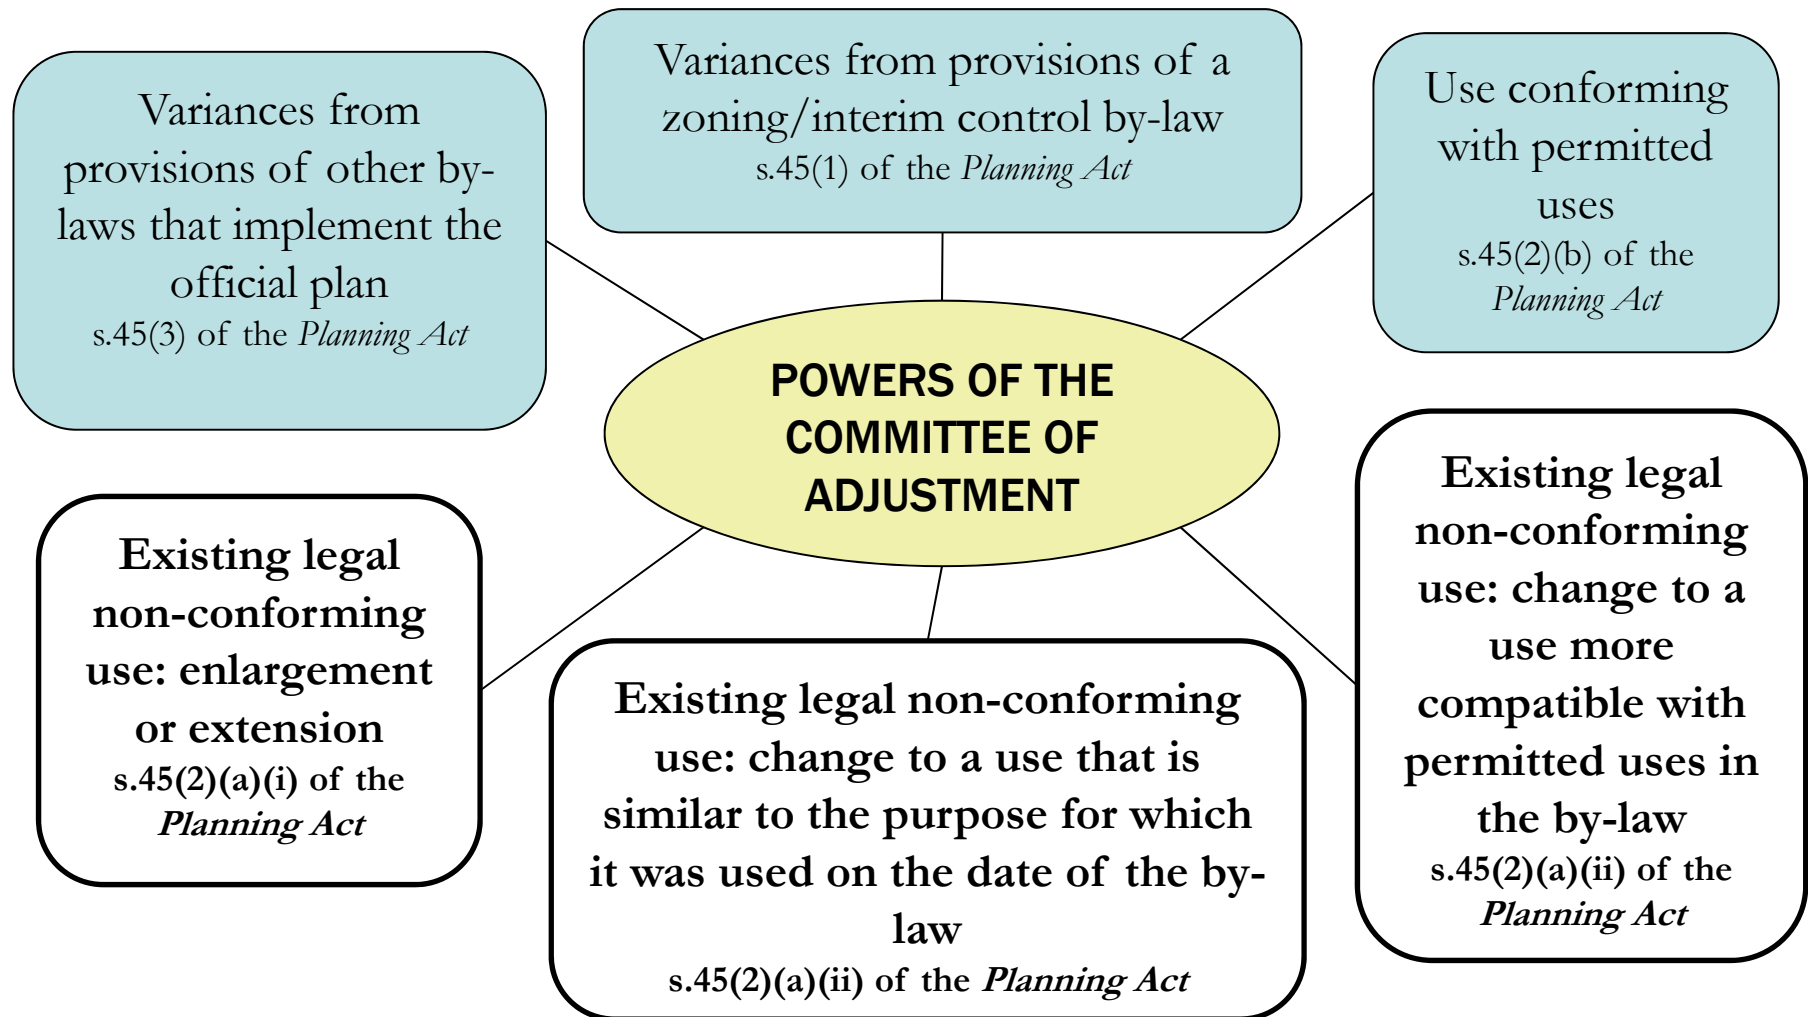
Variances from provisions of other by-laws that implement the official plan
s.45(3) of the *Planning Act*

Variances from provisions of a zoning/interim control by-law
s.45(1) of the *Planning Act*

Use conforming with permitted uses
s.45(2)(b) of the *Planning Act*

POWERS OF THE COMMITTEE OF ADJUSTMENT

Existing legal non-conforming use: enlargement or extension
s.45(2)(a)(i) of the *Planning Act*

Existing legal non-conforming use: change to a use that is similar to the purpose for which it was used on the date of the by-law
s.45(2)(a)(ii) of the *Planning Act*

Existing legal non-conforming use: change to a use more compatible with permitted uses in the by-law
s.45(2)(a)(ii) of the *Planning Act*